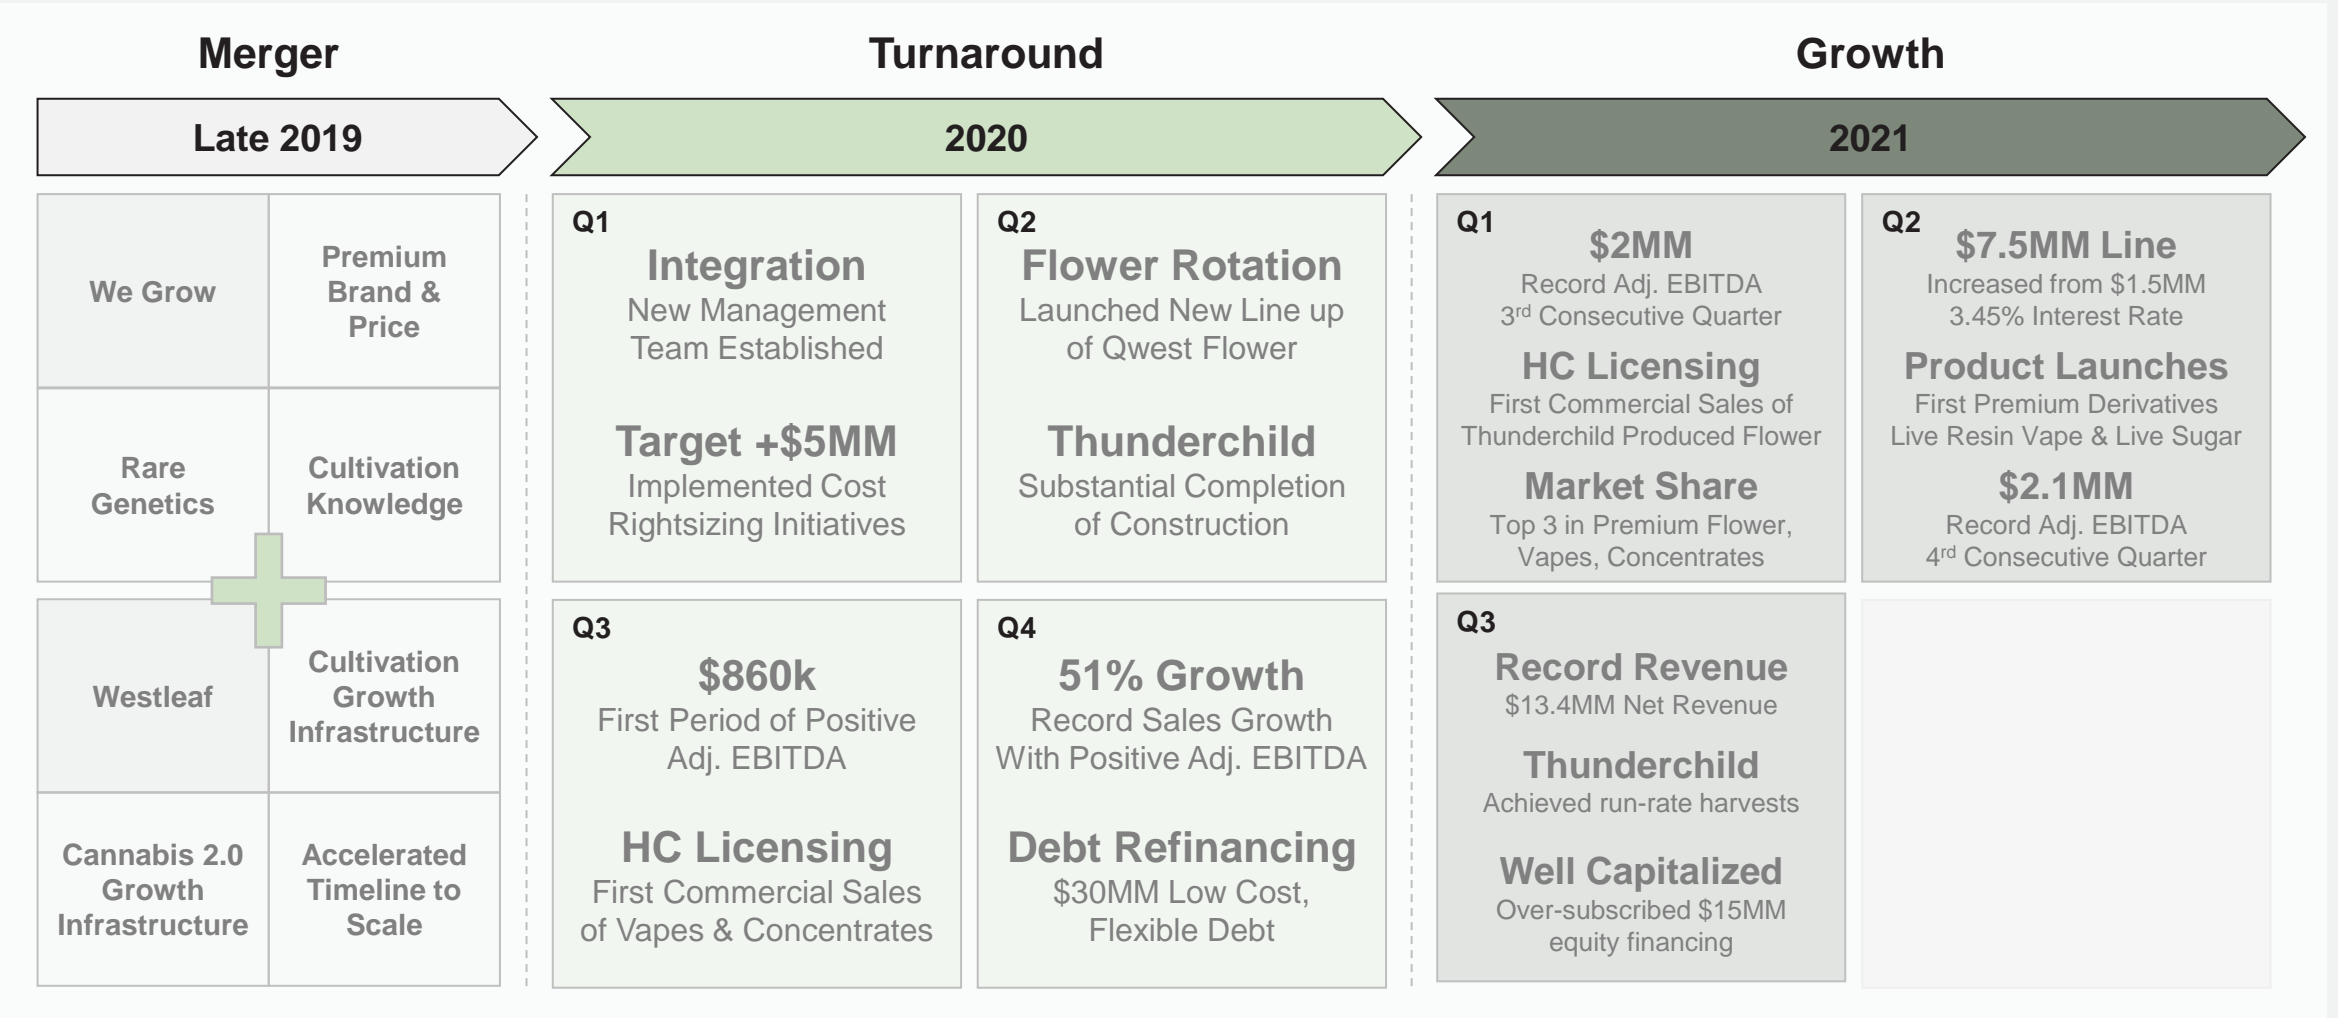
Merger

Late 2019

| We Grow | Premium Brand & Price |
|---|---|
| Rare Genetics | Cultivation Knowledge |
| Westleaf | Cultivation Growth Infrastructure |
| Cannabis 2.0 Growth Infrastructure | Accelerated Timeline to Scale |

Turnaround

2020

Q1
Integration
New Management Team Established

Target +$5MM
Implemented Cost Rightsizing Initiatives

Q2
Flower Rotation
Launched New Line up of Qwest Flower

Thunderchild
Substantial Completion of Construction

Q3
$860k
First Period of Positive Adj. EBITDA

HC Licensing
First Commercial Sales of Vapes & Concentrates

Q4
51% Growth
Record Sales Growth With Positive Adj. EBITDA

Debt Refinancing
$30MM Low Cost, Flexible Debt

Growth

2021

Q1
$2MM
Record Adj. EBITDA
3rd Consecutive Quarter

HC Licensing
First Commercial Sales of Thunderchild Produced Flower

Market Share
Top 3 in Premium Flower, Vapes, Concentrates

Q2
$7.5MM Line
Increased from $1.5MM
3.45% Interest Rate

Product Launches
First Premium Derivatives
Live Resin Vape & Live Sugar

$2.1MM
Record Adj. EBITDA
4rd Consecutive Quarter

Q3
Record Revenue
$13.4MM Net Revenue

Thunderchild
Achieved run-rate harvests

Well Capitalized
Over-subscribed $15MM equity financing